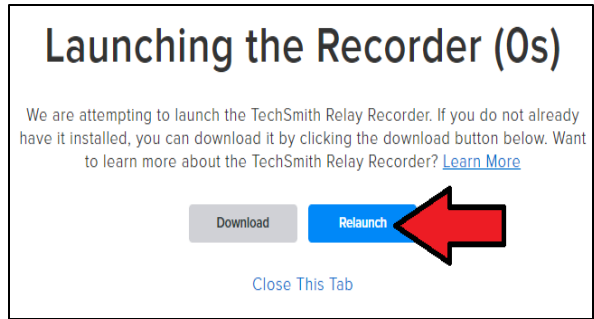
Launching the Recorder (0s)

We are attempting to launch the TechSmith Relay Recorder. If you do not already have it installed, you can download it by clicking the download button below. Want to learn more about the TechSmith Relay Recorder? Learn More

Download

Relaunch

Close This Tab